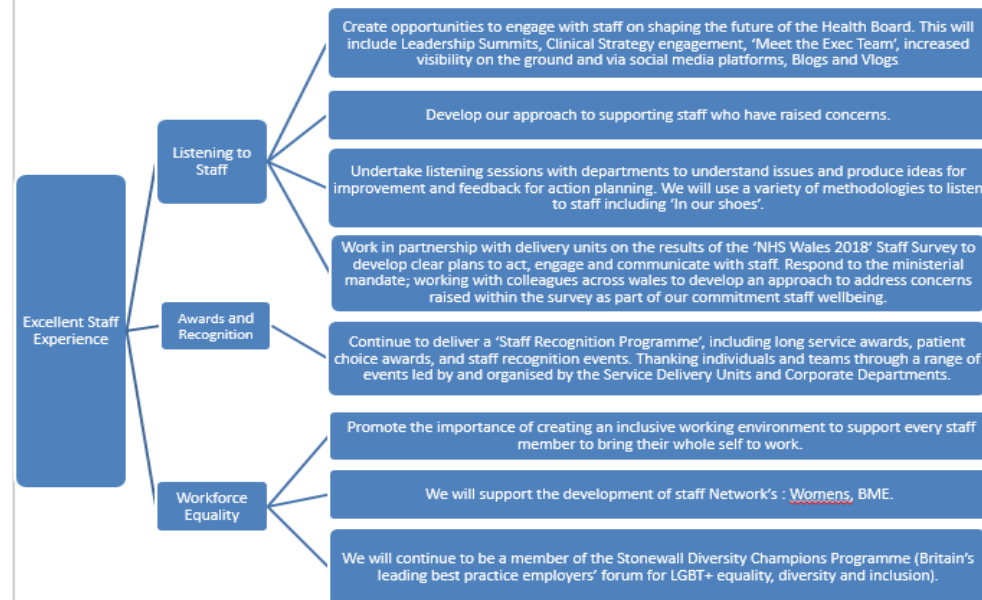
Excellent Staff Experience

Listening to Staff

Create opportunities to engage with staff on shaping the future of the Health Board. This will include Leadership Summits, Clinical Strategy engagement, 'Meet the Exec Team', increased visibility on the ground and via social media platforms, Blogs and Vlogs.

Develop our approach to supporting staff who have raised concerns.

Undertake listening sessions with departments to understand issues and produce ideas for improvement and feedback for action planning. We will use a variety of methodologies to listen to staff including 'In our shoes'.

Work in partnership with delivery units on the results of the 'NHS Wales 2018' Staff Survey to develop clear plans to act, engage and communicate with staff. Respond to the ministerial mandate; working with colleagues across wales to develop an approach to address concerns raised within the survey as part of our commitment staff wellbeing.

Awards and Recognition

Continue to deliver a 'Staff Recognition Programme', including long service awards, patient choice awards, and staff recognition events. Thanking individuals and teams through a range of events led by and organised by the Service Delivery Units and Corporate Departments.

Workforce Equality

Promote the importance of creating an inclusive working environment to support every staff member to bring their whole self to work.

We will support the development of staff Network's : Womens, BME.

We will continue to be a member of the Stonewall Diversity Champions Programme (Britain's leading best practice employers' forum for LGBT+ equality, diversity and inclusion).